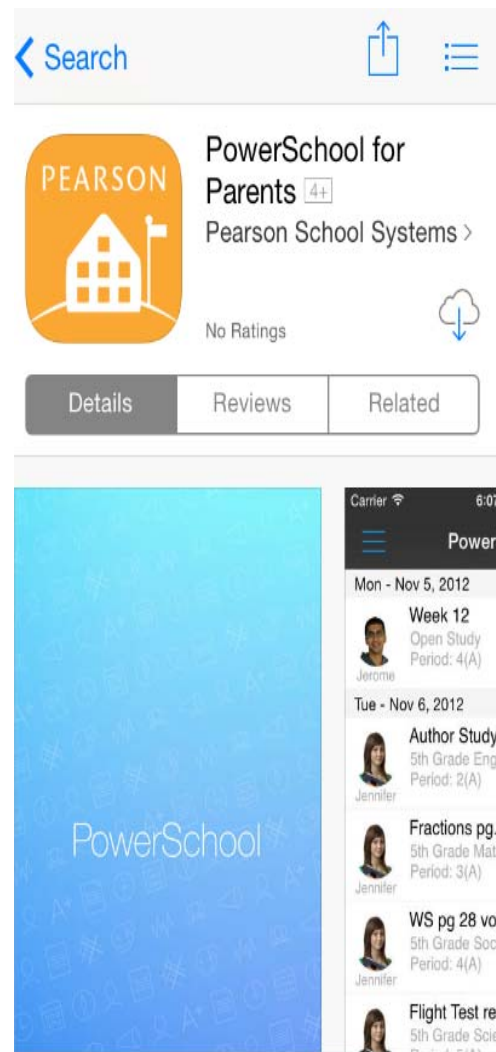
Search

PEARSON

PowerSchool for Parents 4+

Pearson School Systems >

No Ratings

Details | Reviews | Related

PowerSchool

Carrier 6:07

Power

Mon - Nov 5, 2012

Week 12
Open Study
Period: 4(A)
Jerome

Tue - Nov 6, 2012

Author Study
5th Grade Eng
Period: 2(A)
Jennifer

Fractions pg.
5th Grade Mat
Period: 3(A)
Jennifer

WS pg 28 vo
5th Grade Soc
Period: 4(A)
Jennifer

Flight Test re
5th Grade Scie
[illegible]